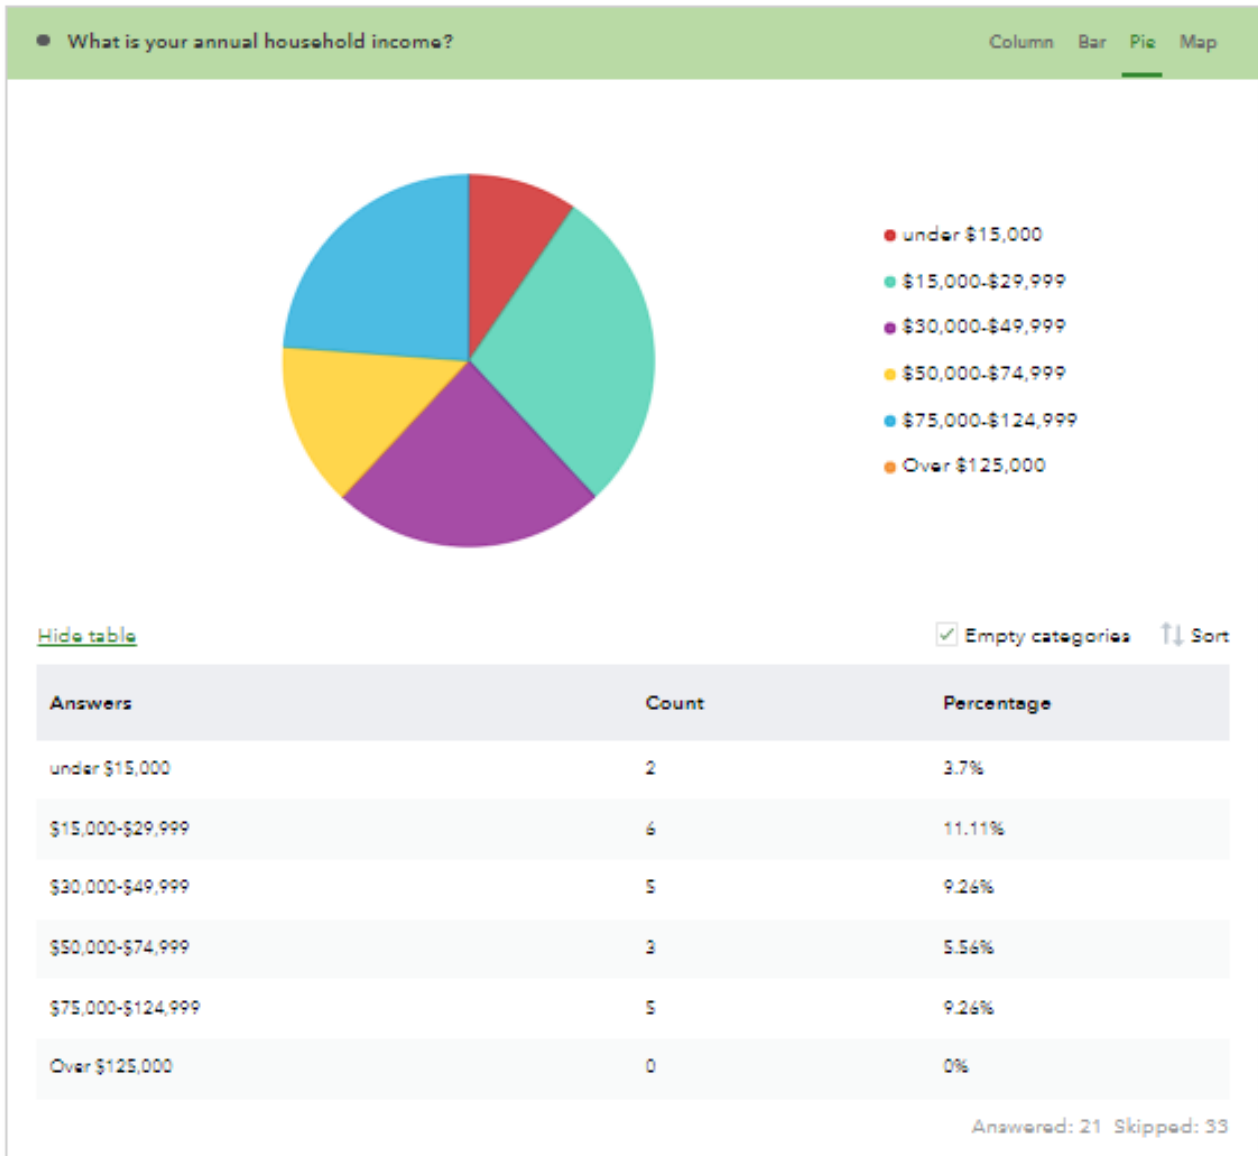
What is your annual household income?

Column Bar Pie Map

under $15,000
$15,000-$29,999
$30,000-$49,999
$50,000-$74,999
$75,000-$124,999
Over $125,000

Hide table

Empty categories Sort

| Answers | Count | Percentage |
|---|---|---|
| under $15,000 | 2 | 3.7% |
| $15,000-$29,999 | 6 | 11.11% |
| $30,000-$49,999 | 5 | 9.26% |
| $50,000-$74,999 | 3 | 5.56% |
| $75,000-$124,999 | 5 | 9.26% |
| Over $125,000 | 0 | 0% |

Answered: 21 Skipped: 33